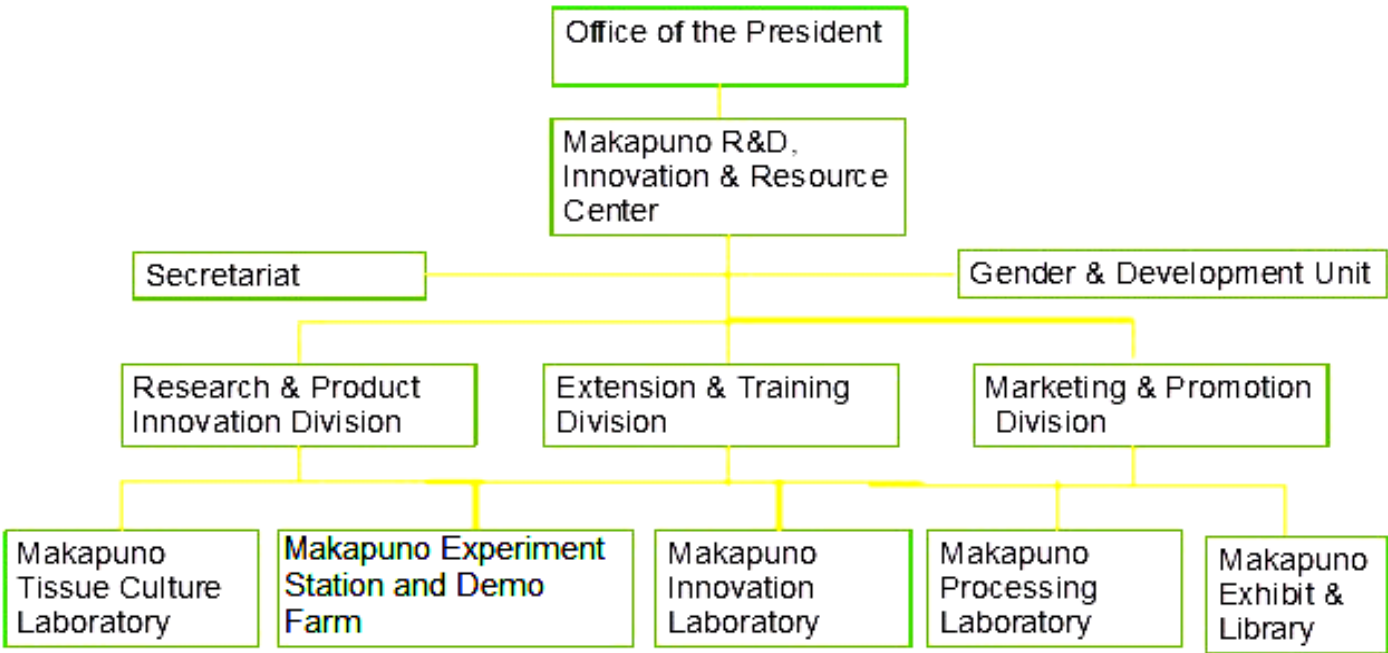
Office of the President

Makapuno R&D, Innovation & Resource Center

Secretariat

Gender & Development Unit

Research & Product Innovation Division

Extension & Training Division

Marketing & Promotion Division

Makapuno Tissue Culture Laboratory

Makapuno Experiment Station and Demo Farm

Makapuno Innovation Laboratory

Makapuno Processing Laboratory

Makapuno Exhibit & Library